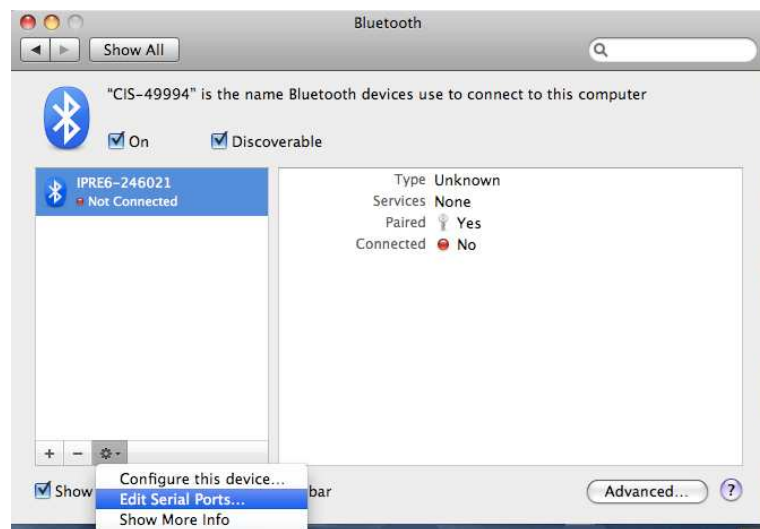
Bluetooth

Show All

"CIS-49994" is the name Bluetooth devices use to connect to this computer

On

Discoverable

IPRE6-246021
Not Connected

| | |
|---|---|
| Type | Unknown |
| Services | None |
| Paired | Yes |
| Connected | No |

+ −

Show

Configure this device...
Edit Serial Ports...
Show More Info

bar

Advanced...

?